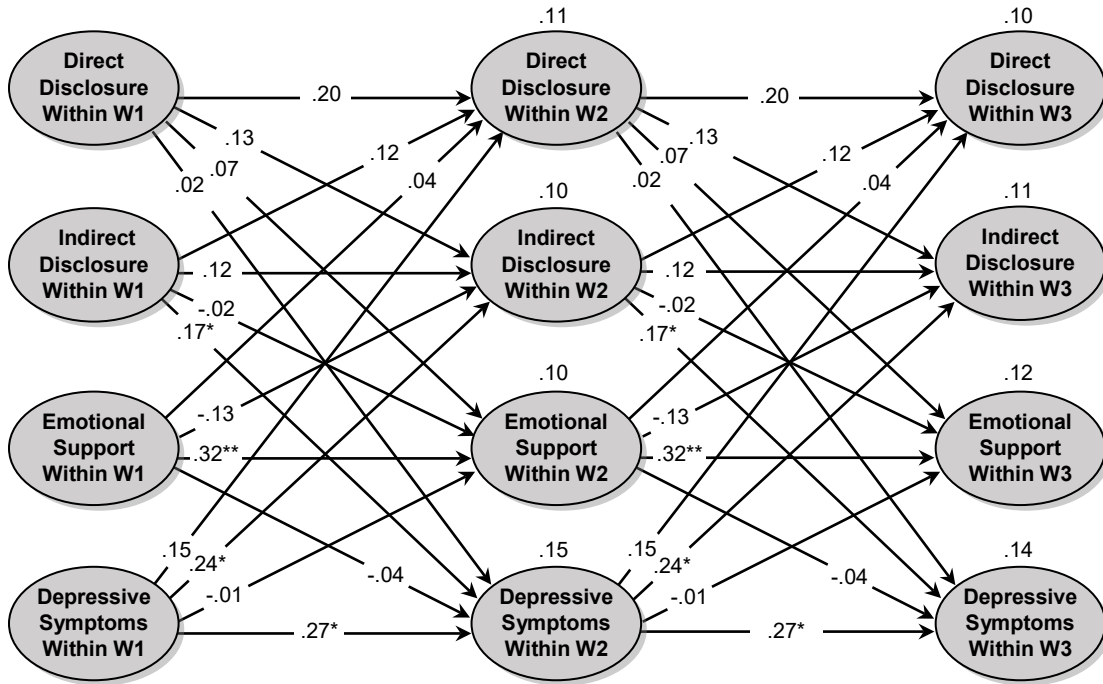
Direct Disclosure Within W1

.11

Direct Disclosure Within W2

.10

Direct Disclosure Within W3

.20

.20

.13

.07

.02

.12

.04

.13

.07

.02

.12

.04

Indirect Disclosure Within W1

.10

Indirect Disclosure Within W2

.11

Indirect Disclosure Within W3

.12

-.02

.17*

.12

-.02

.17*

.10

Emotional Support Within W1

Emotional Support Within W2

.12

Emotional Support Within W3

-.13

.32**

-.13

.32**

.15

.24*

-.01

-.04

.15

.15

.24*

-.01

-.04

.14

Depressive Symptoms Within W1

.27*

Depressive Symptoms Within W2

.27*

Depressive Symptoms Within W3